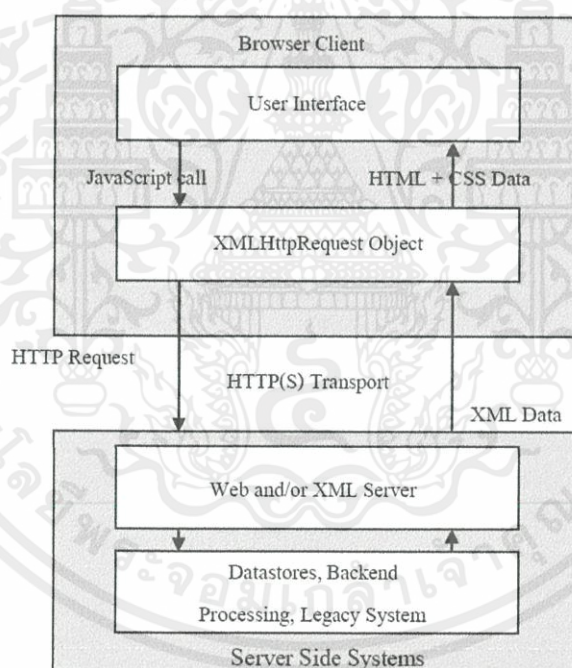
Browser Client

User Interface

JavaScript call

HTML + CSS Data

XMLHttpRequest Object

HTTP Request

HTTP(S) Transport

XML Data

Web and/or XML Server

Datastores, Backend Processing, Legacy System

Server Side Systems